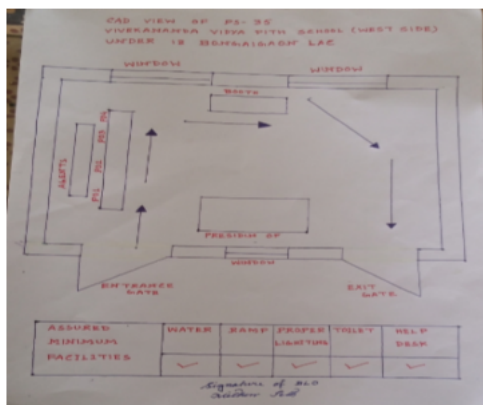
CAD VIEW OF PS-35
VIVEKANANDA VIDYA PITH SANGH (WEST SIDE)
UNDER 12 BONGAIGAON LAC

WINDOW
WINDOW
BOOTH
AGENTS
PO1
PO2
PO3
PRESIDING OF
WINDOW
ENTRANCE GATE
EXIT GATE

| ASSURED MINIMUM FACILITIES | WATER | RAMP | PROPER LIGHTING | TOILET | HELP DESK |
|---|---|---|---|---|---|
| | ✓ | ✓ | ✓ | ✓ | ✓ |

Signature of BLO
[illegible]